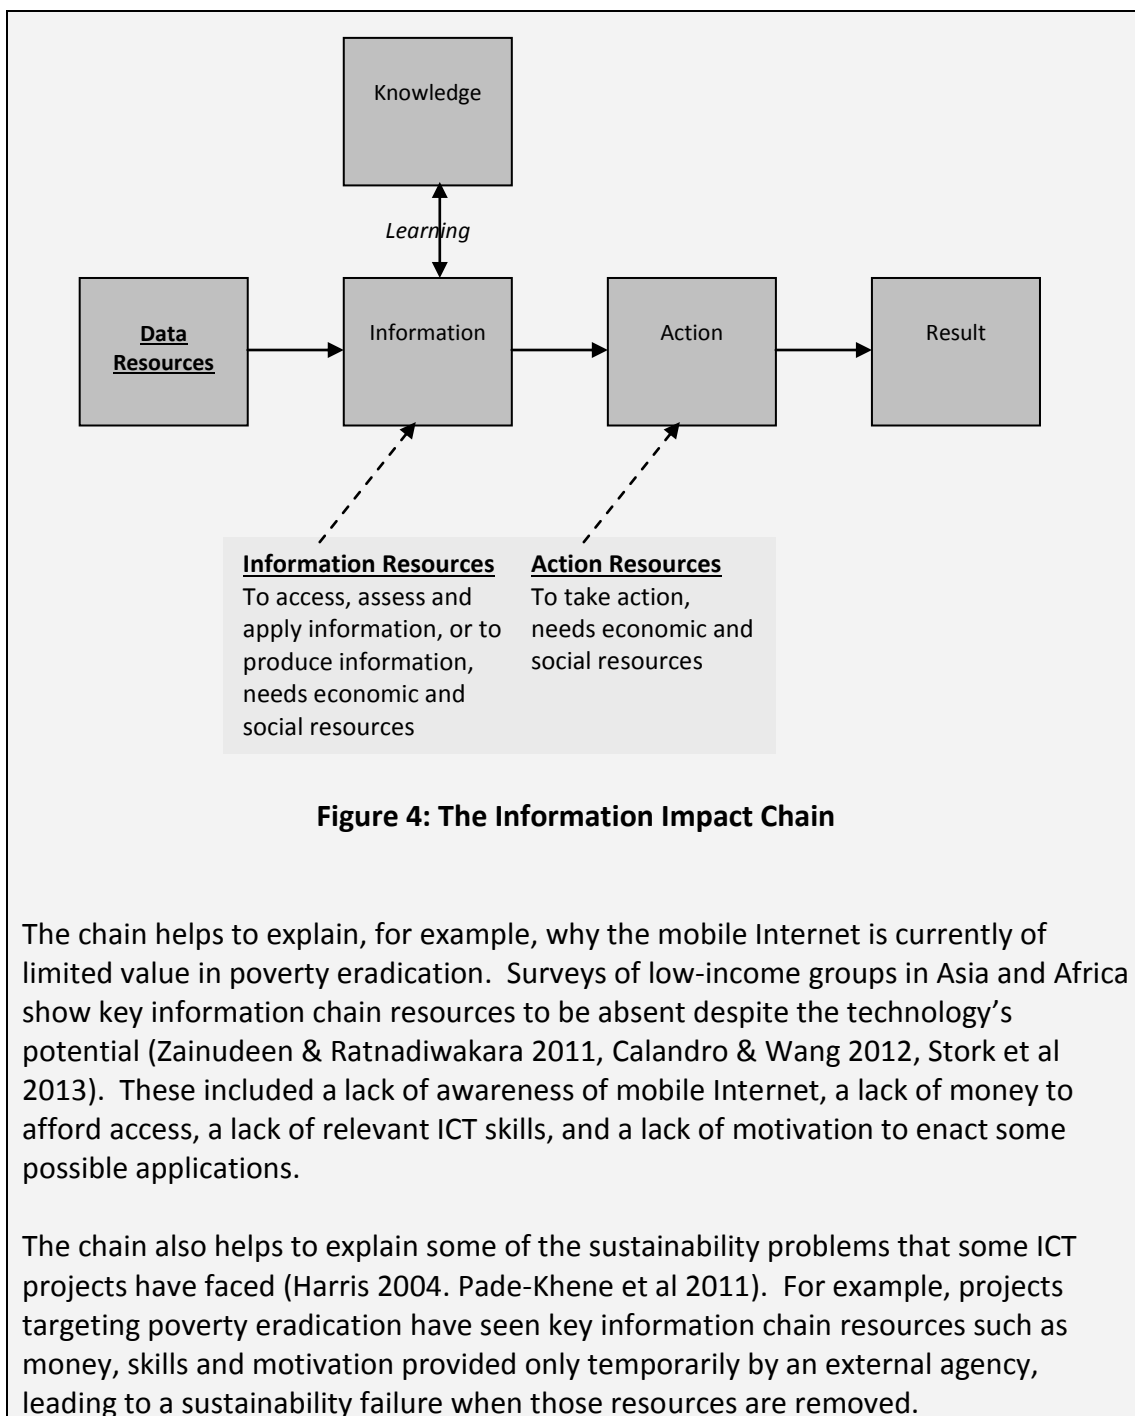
Knowledge

Learning

Data Resources

Information

Action

Result

Information Resources
To access, assess and apply information, or to produce information, needs economic and social resources

Action Resources
To take action, needs economic and social resources

Figure 4: The Information Impact Chain

The chain helps to explain, for example, why the mobile Internet is currently of limited value in poverty eradication. Surveys of low-income groups in Asia and Africa show key information chain resources to be absent despite the technology's potential (Zainudeen & Ratnadiwakara 2011, Calandro & Wang 2012, Stork et al 2013). These included a lack of awareness of mobile Internet, a lack of money to afford access, a lack of relevant ICT skills, and a lack of motivation to enact some possible applications.

The chain also helps to explain some of the sustainability problems that some ICT projects have faced (Harris 2004. Pade-Khene et al 2011). For example, projects targeting poverty eradication have seen key information chain resources such as money, skills and motivation provided only temporarily by an external agency, leading to a sustainability failure when those resources are removed.